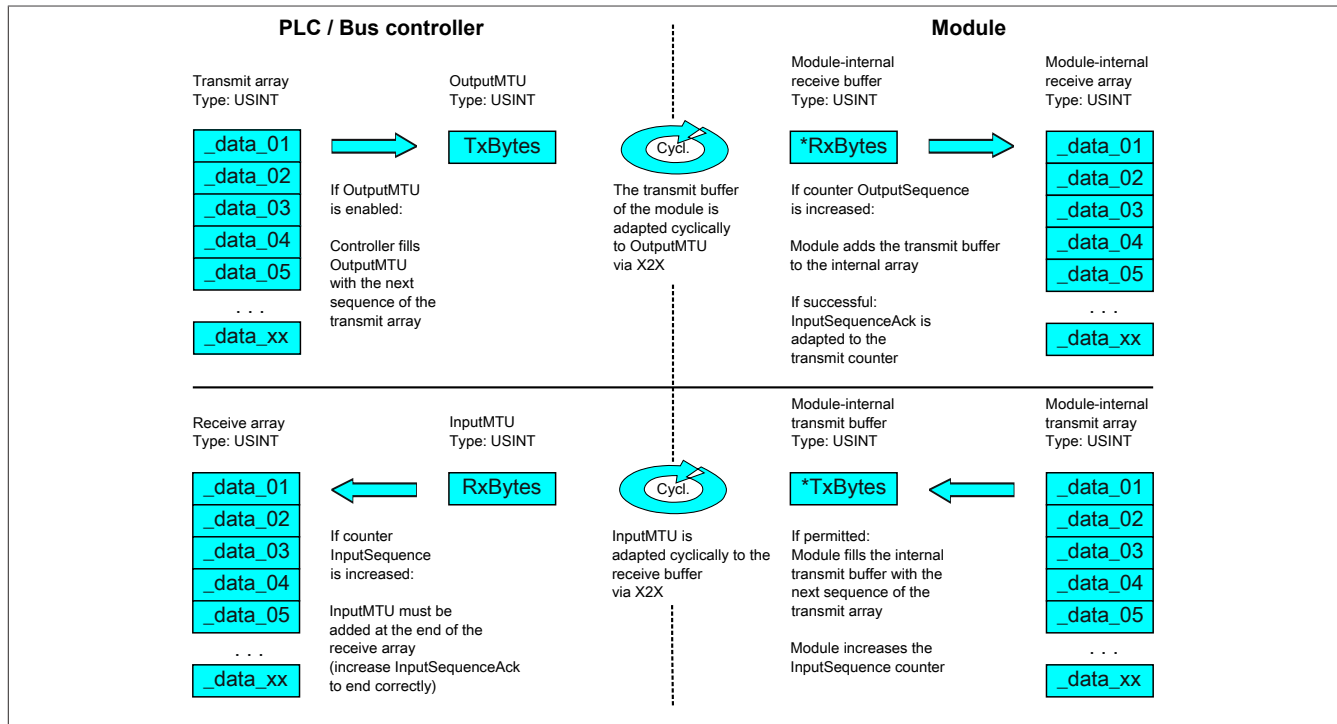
PLC / Bus controller

Module

Transmit array
Type: USINT

_data_01
_data_02
_data_03
_data_04
_data_05
. . .
_data_xx

OutputMTU
Type: USINT

TxBytes

If OutputMTU is enabled:

Controller fills OutputMTU with the next sequence of the transmit array

Cycl.

The transmit buffer of the module is adapted cyclically to OutputMTU via X2X

Module-internal receive buffer
Type: USINT

*RxBytes

If counter OutputSequence is increased:

Module adds the transmit buffer to the internal array

If successful: InputSequenceAck is adapted to the transmit counter

Module-internal receive array
Type: USINT

_data_01
_data_02
_data_03
_data_04
_data_05
. . .
_data_xx

Receive array
Type: USINT

_data_01
_data_02
_data_03
_data_04
_data_05
. . .
_data_xx

InputMTU
Type: USINT

RxBytes

If counter InputSequence is increased:

InputMTU must be added at the end of the receive array (increase InputSequenceAck to end correctly)

Cycl.

InputMTU is adapted cyclically to the receive buffer via X2X

Module-internal transmit buffer
Type: USINT

*TxBytes

If permitted:
Module fills the internal transmit buffer with the next sequence of the transmit array

Module increases the InputSequence counter

Module-internal transmit array
Type: USINT

_data_01
_data_02
_data_03
_data_04
_data_05
. . .
_data_xx